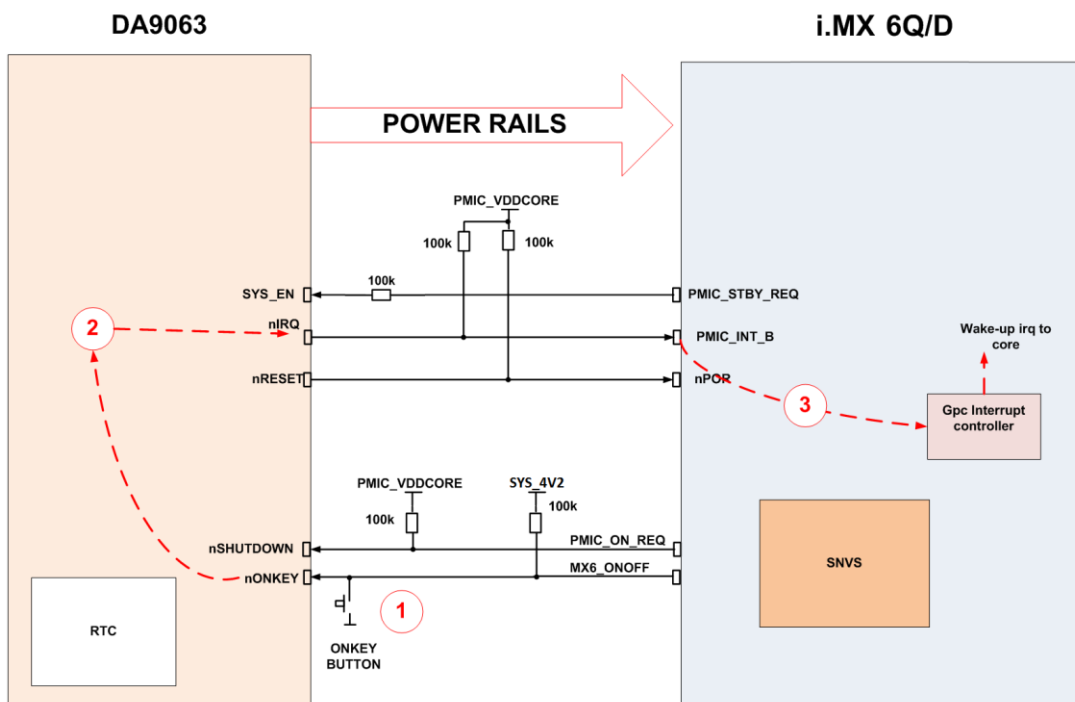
DA9063

i.MX 6Q/D

POWER RAILS

PMIC_VDDCORE

100k

100k

SYS_EN

100k

PMIC_STBY_REQ

2

nIRQ

PMIC_INT_B

Wake-up irq to core

nRESET

nPOR

3

Gpc Interrupt controller

PMIC_VDDCORE

SYS_4V2

100k

100k

nSHUTDOWN

PMIC_ON_REQ

SNVS

nONKEY

MX6_ONOFF

1

RTC

ONKEY BUTTON